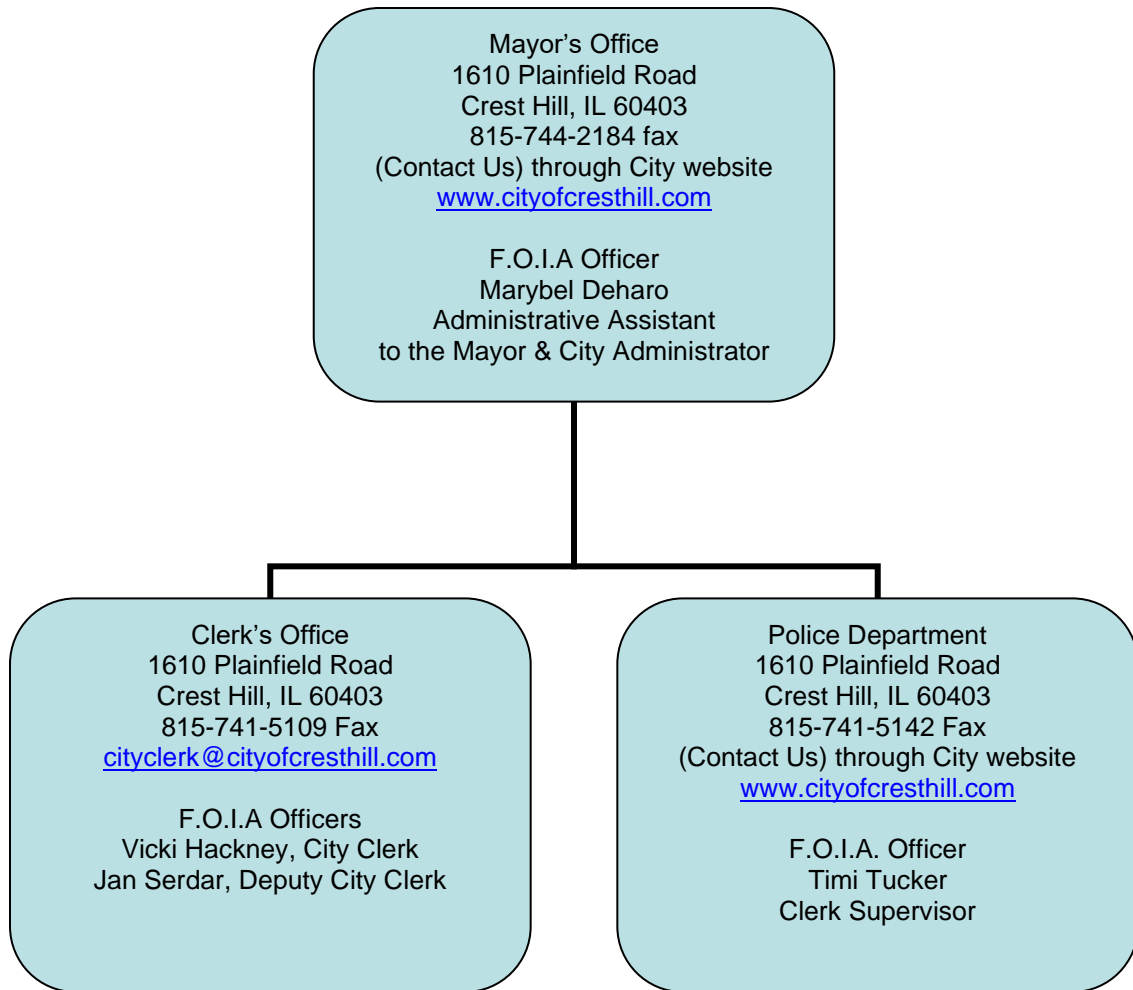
Mayor’s Office
1610 Plainfield Road
Crest Hill, IL 60403
815-744-2184 fax
(Contact Us) through City website
www.cityofcresthill.com

F.O.I.A Officer
Marybel Deharo
Administrative Assistant
to the Mayor & City Administrator

Clerk’s Office
1610 Plainfield Road
Crest Hill, IL 60403
815-741-5109 Fax
cityclerk@cityofcresthill.com

F.O.I.A Officers
Vicki Hackney, City Clerk
Jan Serdar, Deputy City Clerk

Police Department
1610 Plainfield Road
Crest Hill, IL 60403
815-741-5142 Fax
(Contact Us) through City website
www.cityofcresthill.com

F.O.I.A. Officer
Timi Tucker
Clerk Supervisor